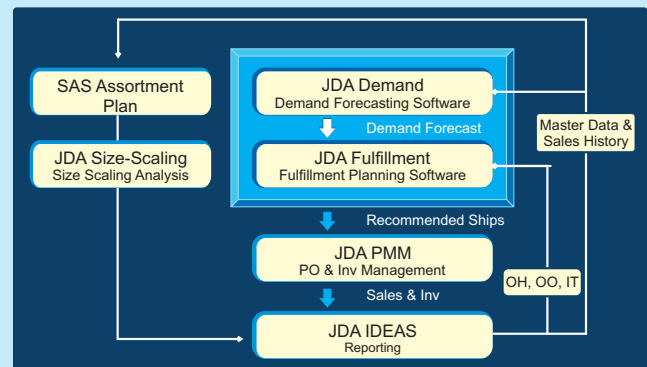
SAS Assortment Plan

JDA Size-Scaling
Size Scaling Analysis

JDA Demand
Demand Forecasting Software

Demand Forecast

JDA Fulfillment
Fulfillment Planning Software

Master Data & Sales History

Recommended Ships

JDA PMM
PO & Inv Management

OH, OO, IT

Sales & Inv

JDA IDEAS
Reporting